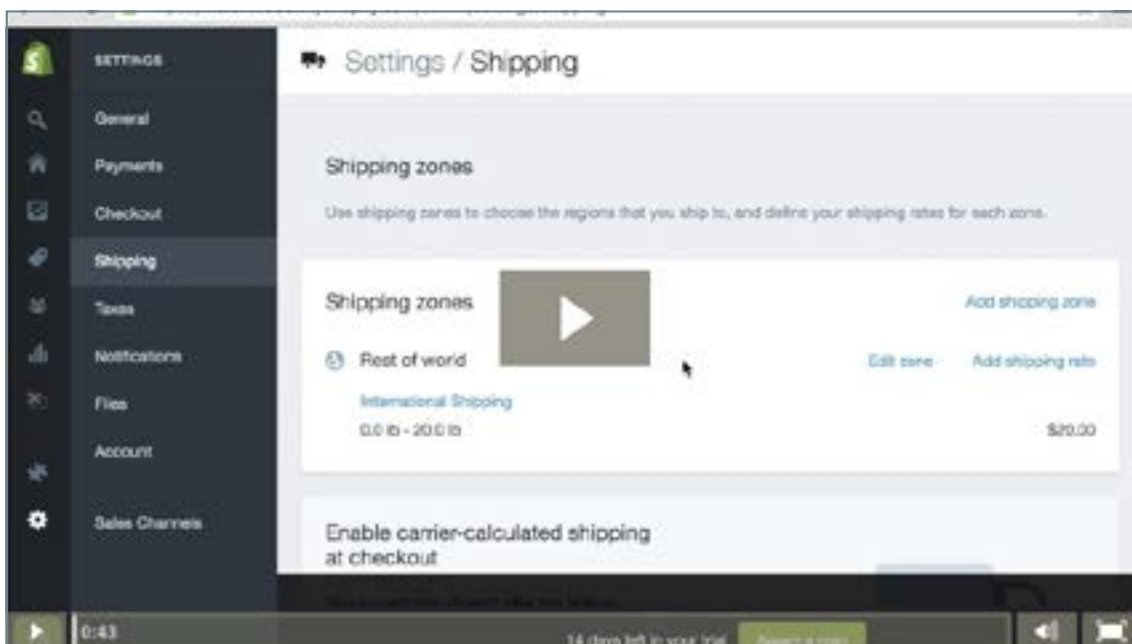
SETTINGS

General

Payments

Checkout

Shipping

Taxes

Notifications

Files

Account

Sales Channels

Settings / Shipping

Shipping zones

Use shipping zones to choose the regions that you ship to, and define your shipping rates for each zone.

Shipping zones

Add shipping zone

Rest of world

Edit zone

Add shipping rate

International Shipping

0.0 lb - 20.0 lb

$20.00

Enable carrier-calculated shipping at checkout

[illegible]

0:43

14 days left in your trial

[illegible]